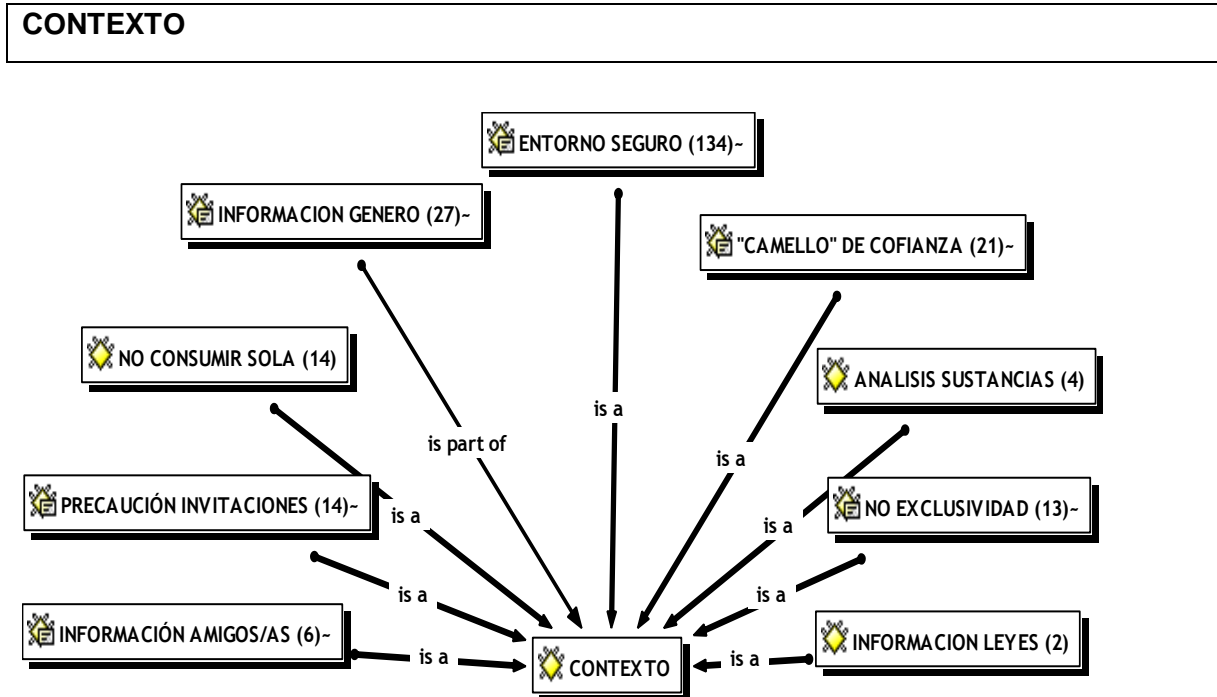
CONTEXTO

ENTORNO SEGURO (134)~

INFORMACION GENERO (27)~

"CAMELLO" DE COFIANZA (21)~

NO CONSUMIR SOLA (14)

ANALISIS SUSTANCIAS (4)

is part of

is a

is a

PRECAUCIÓN INVITACIONES (14)~

is a

is a

NO EXCLUSIVIDAD (13)~

is a

is a

INFORMACIÓN AMIGOS/AS (6)~

is a

CONTEXTO

is a

INFORMACION LEYES (2)